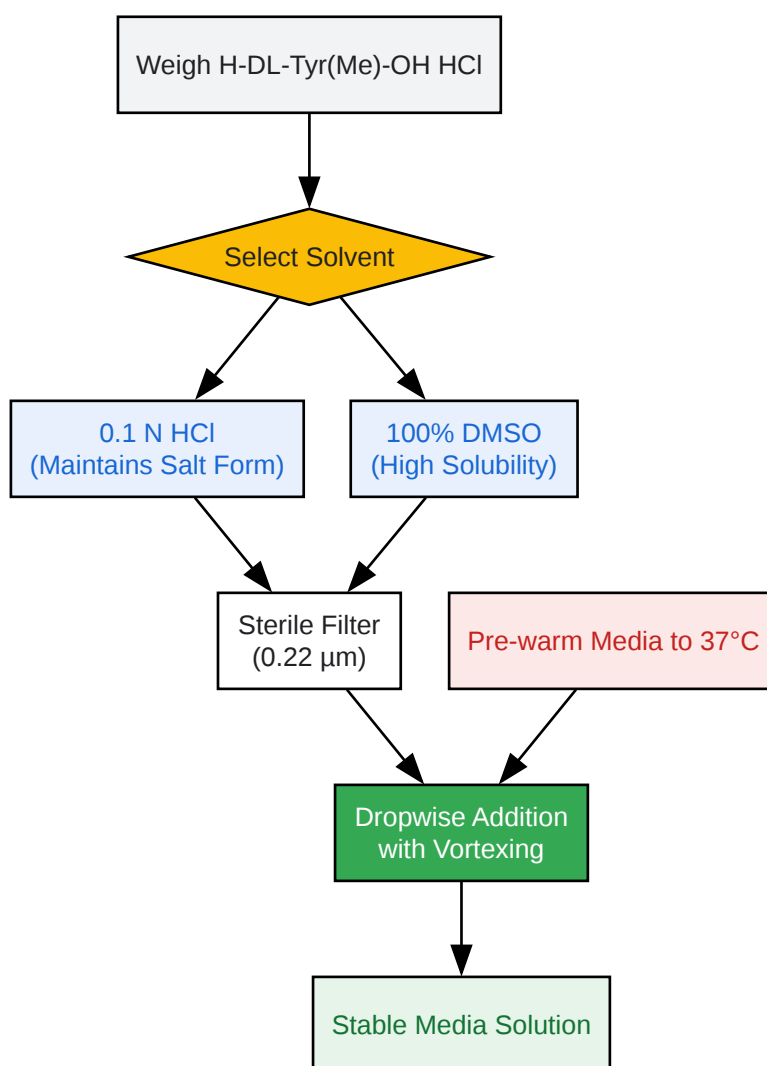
Weigh H-DL-Tyr(Me)-OH HCl

Select Solvent

0.1 N HCl
(Maintains Salt Form)

100% DMSO
(High Solubility)

Sterile Filter
(0.22 µm)

Pre-warm Media to 37°C

Dropwise Addition
with Vortexing

Stable Media Solution